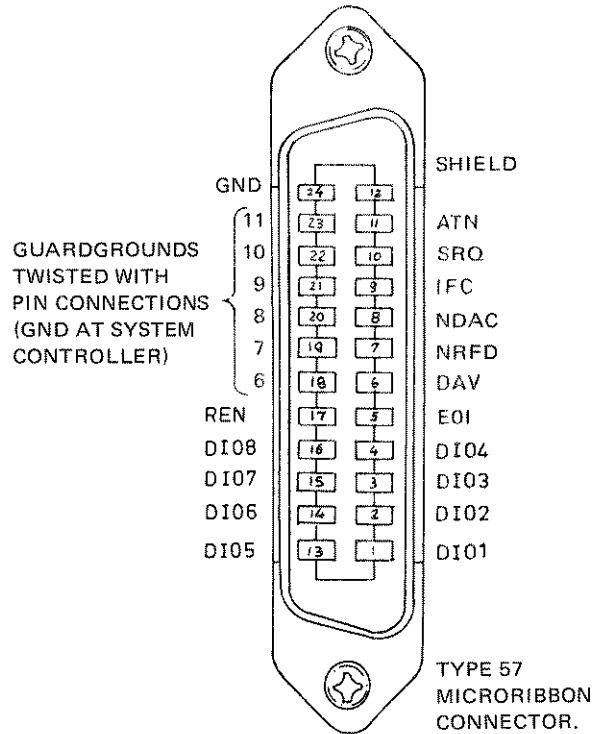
GND
SHIELD
24
12
11
23
11
ATN
GUARDGROUNDS TWISTED WITH PIN CONNECTIONS (GND AT SYSTEM CONTROLLER)
10
22
10
SRQ
9
21
9
IFC
8
20
8
NDAC
7
19
7
NRFD
6
18
6
DAV
REN
17
5
EOI
DIO8
16
4
DIO4
DIO7
15
3
DIO3
DIO6
14
2
DIO2
DIO5
13
1
DIO1
TYPE 57 MICRORIBBON CONNECTOR.